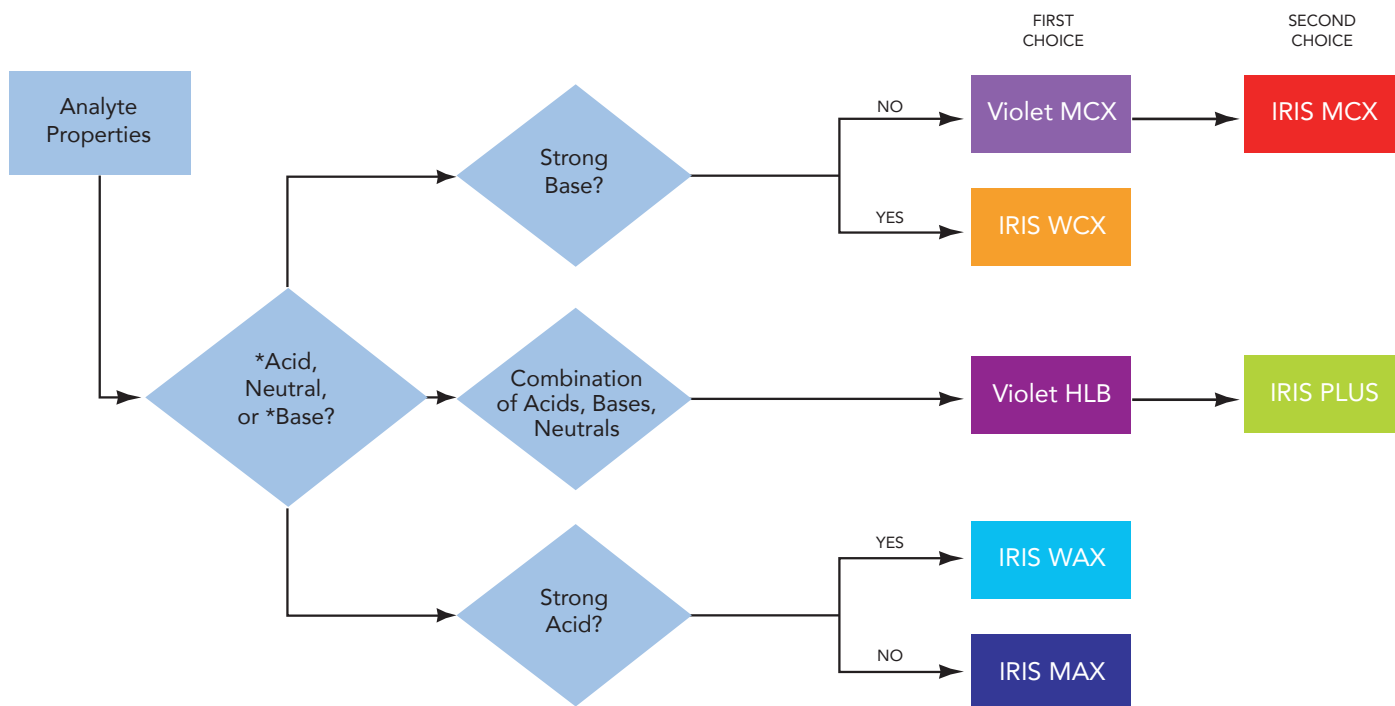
FIRST CHOICE

SECOND CHOICE

Analyte Properties

*Acid, Neutral, or *Base?

Strong Base?

NO

Violet MCX

IRIS MCX

YES

IRIS WCX

Combination of Acids, Bases, Neutrals

Violet HLB

IRIS PLUS

Strong Acid?

YES

IRIS WAX

NO

IRIS MAX